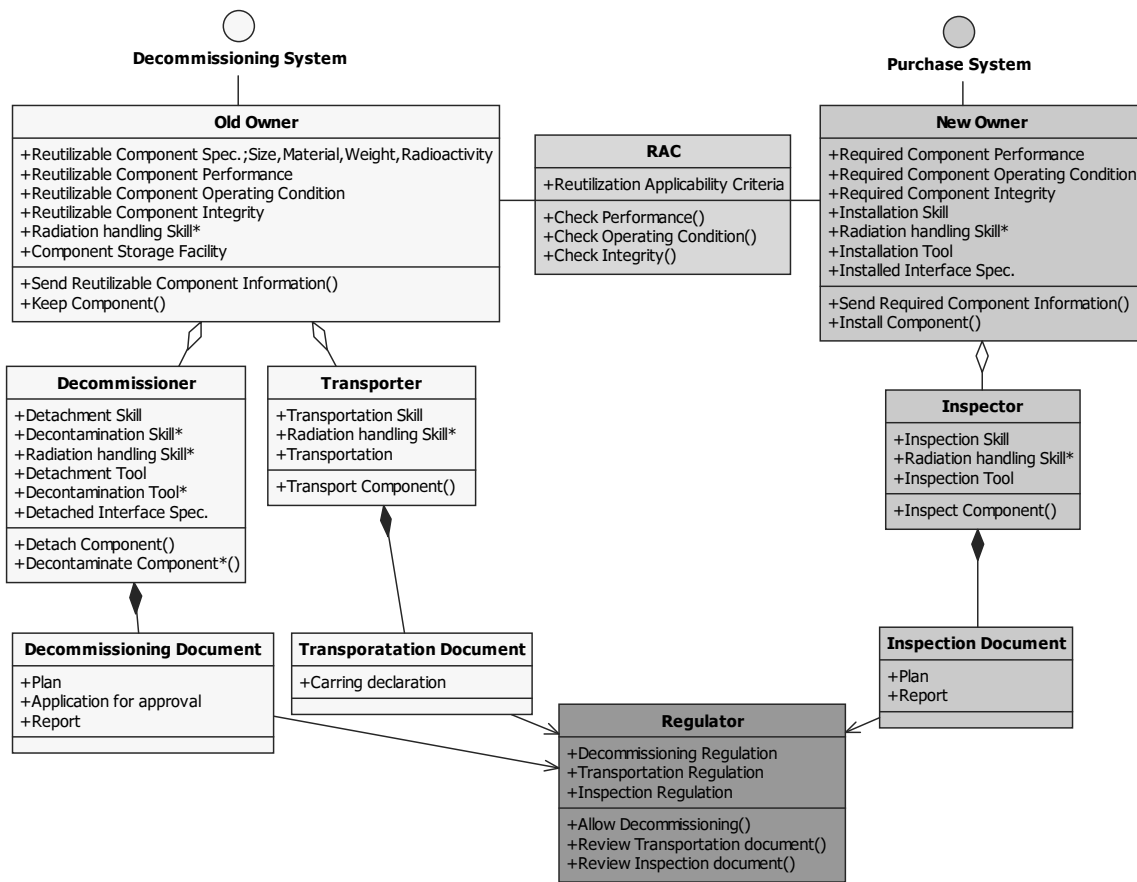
Decommissioning System

Purchase System

Old Owner

+Reutilizable Component Spec.;Size,Material,Weight,Radioactivity
+Reutilizable Component Performance
+Reutilizable Component Operating Condition
+Reutilizable Component Integrity
+Radiation handling Skill*
+Component Storage Facility

+Send Reutilizable Component Information()
+Keep Component()

RAC

+Reutilization Applicability Criteria

+Check Performance()
+Check Operating Condition()
+Check Integrity()

New Owner

+Required Component Performance
+Required Component Operating Condition
+Required Component Integrity
+Installation Skill
+Radiation handling Skill*
+Installation Tool
+Installed Interface Spec.

+Send Required Component Information()
+Install Component()

Decommissioner

+Detachment Skill
+Decontamination Skill*
+Radiation handling Skill*
+Detachment Tool
+Decontamination Tool*
+Detached Interface Spec.

+Detach Component()
+Decontaminate Component*()

Transporter

+Transportation Skill
+Radiation handling Skill*
+Transportation

+Transport Component()

Inspector

+Inspection Skill
+Radiation handling Skill*
+Inspection Tool

+Inspect Component()

Decommissioning Document

+Plan
+Application for approval
+Report

Transporatation Document

+Carring declaration

Inspection Document

+Plan
+Report

Regulator

+Decommissioning Regulation
+Transportation Regulation
+Inspection Regulation

+Allow Decommissioning()
+Review Transportation document()
+Review Inspection document()